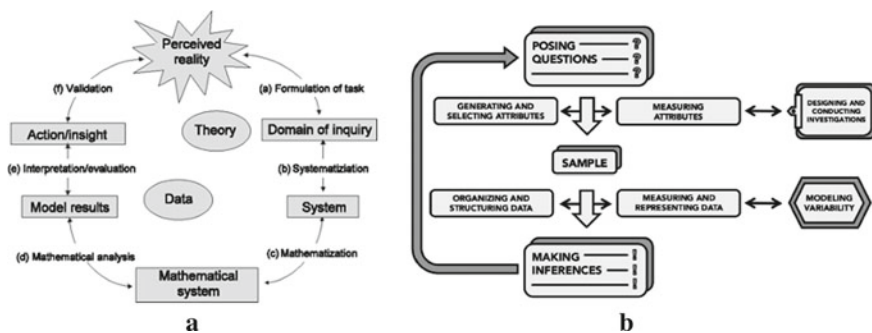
Perceived reality

(f) Validation

(a) Formulation of task

Action/insight

Theory

Domain of inquiry

(e) Interpretation/evaluation

(b) Systematiziation

Data

Model results

System

(d) Mathematical analysis

(c) Mathematization

Mathematical system

a

POSING QUESTIONS

GENERATING AND SELECTING ATTRIBUTES

MEASURING ATTRIBUTES

DESIGNING AND CONDUCTING INVESTIGATIONS

SAMPLE

ORGANIZING AND STRUCTURING DATA

MEASURING AND REPRESENTING DATA

MODELING VARIABILITY

MAKING INFERENCES

b